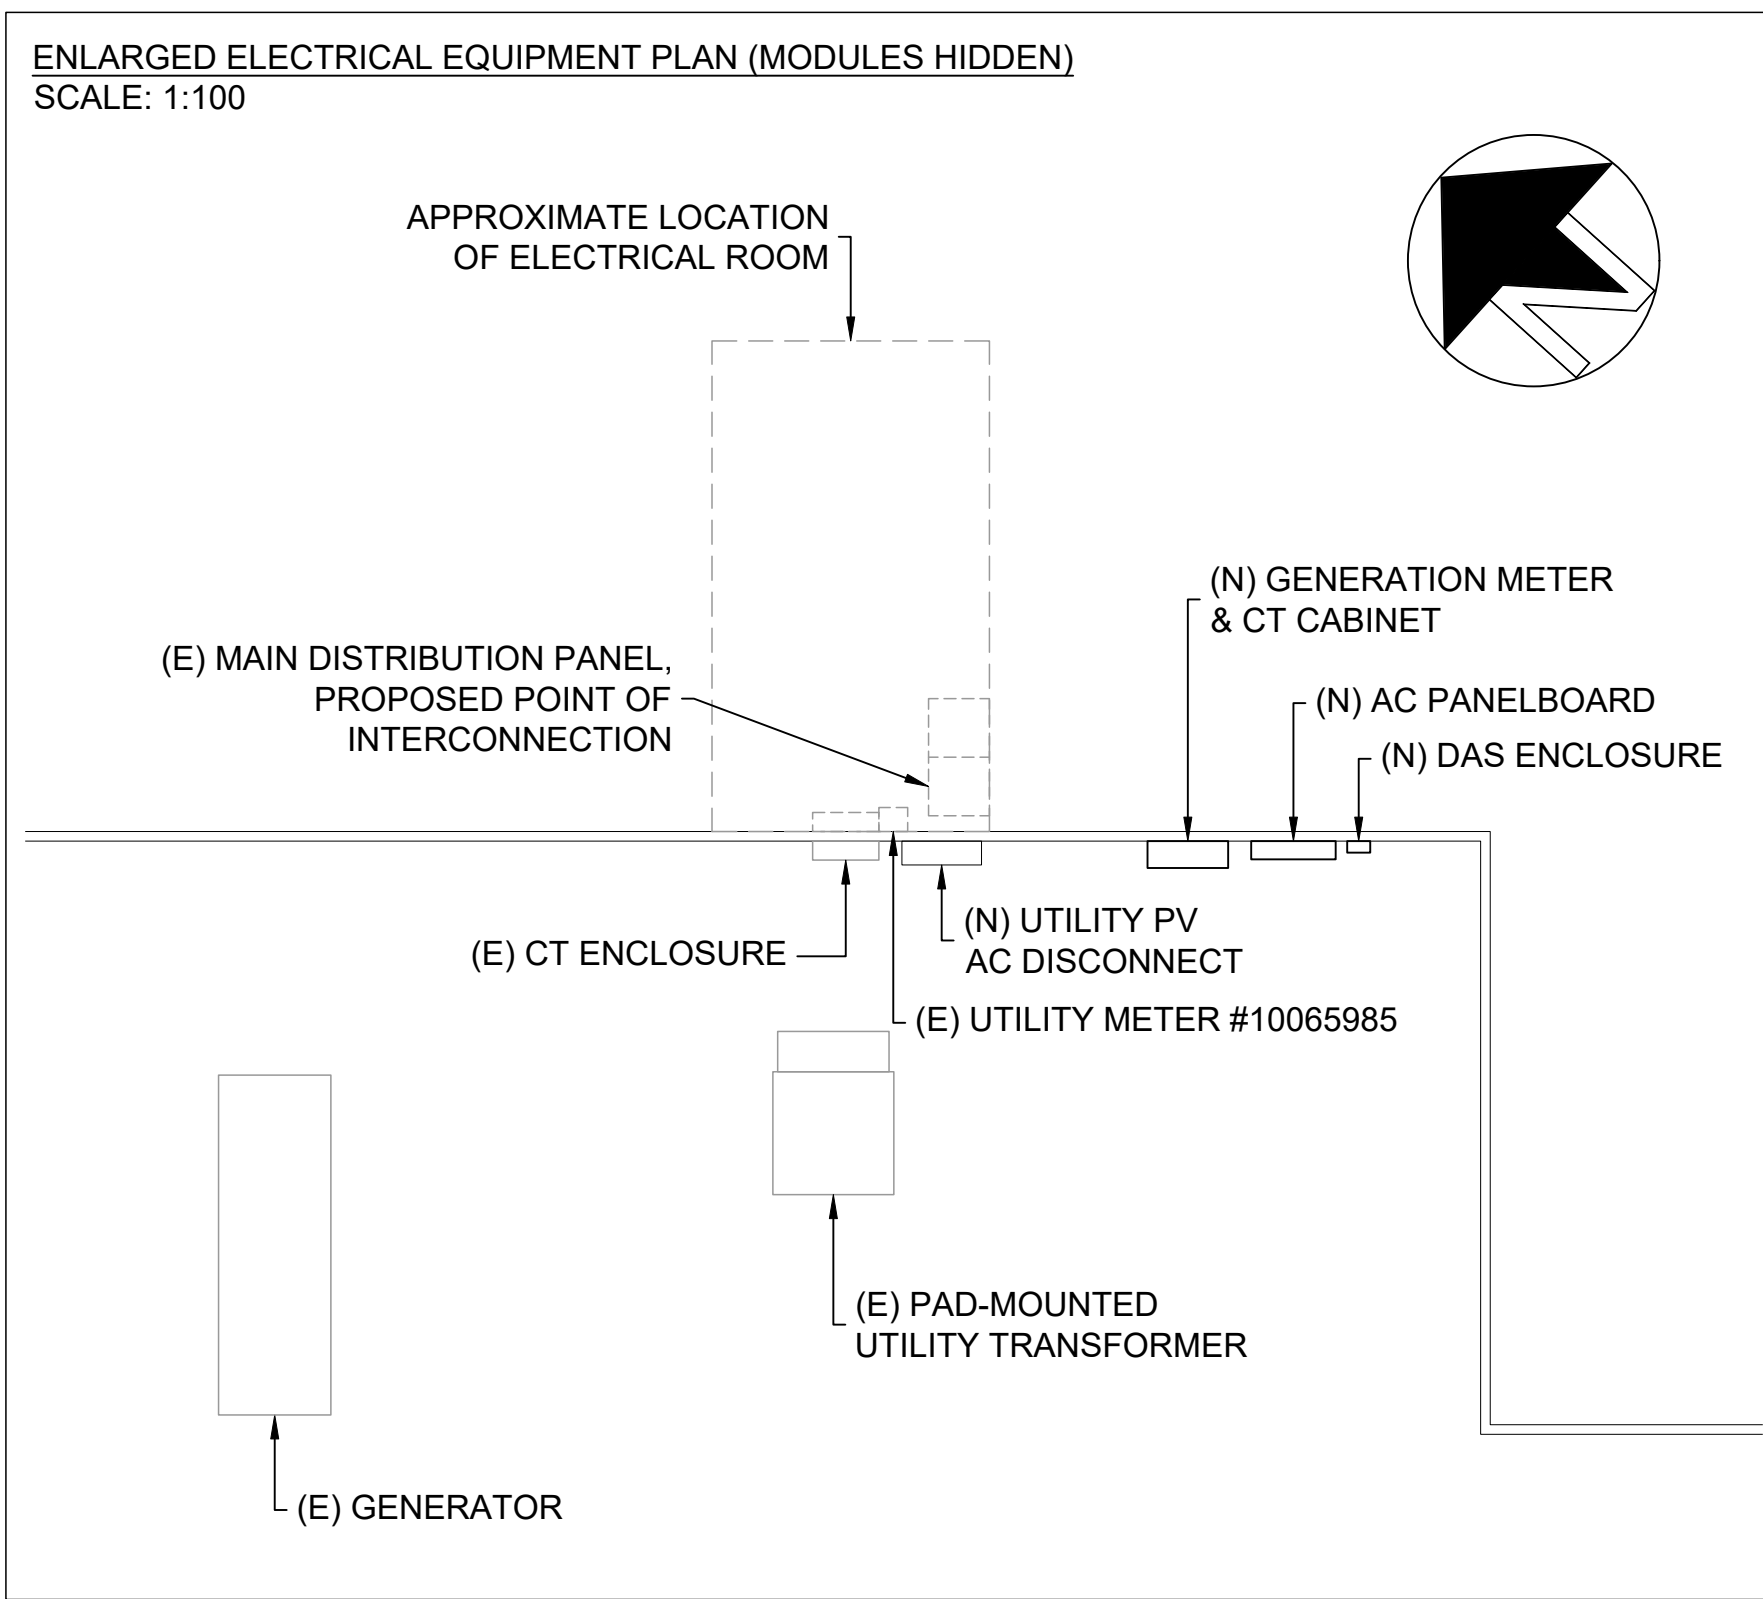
ENLARGED ELECTRICAL EQUIPMENT PLAN (MODULES HIDDEN)
SCALE: 1:100

APPROXIMATE LOCATION OF ELECTRICAL ROOM

(N) GENERATION METER & CT CABINET

(E) MAIN DISTRIBUTION PANEL, PROPOSED POINT OF INTERCONNECTION

(N) AC PANELBOARD

(N) DAS ENCLOSURE

(N) UTILITY PV AC DISCONNECT

(E) CT ENCLOSURE

(E) UTILITY METER #10065985

(E) PAD-MOUNTED UTILITY TRANSFORMER

(E) GENERATOR